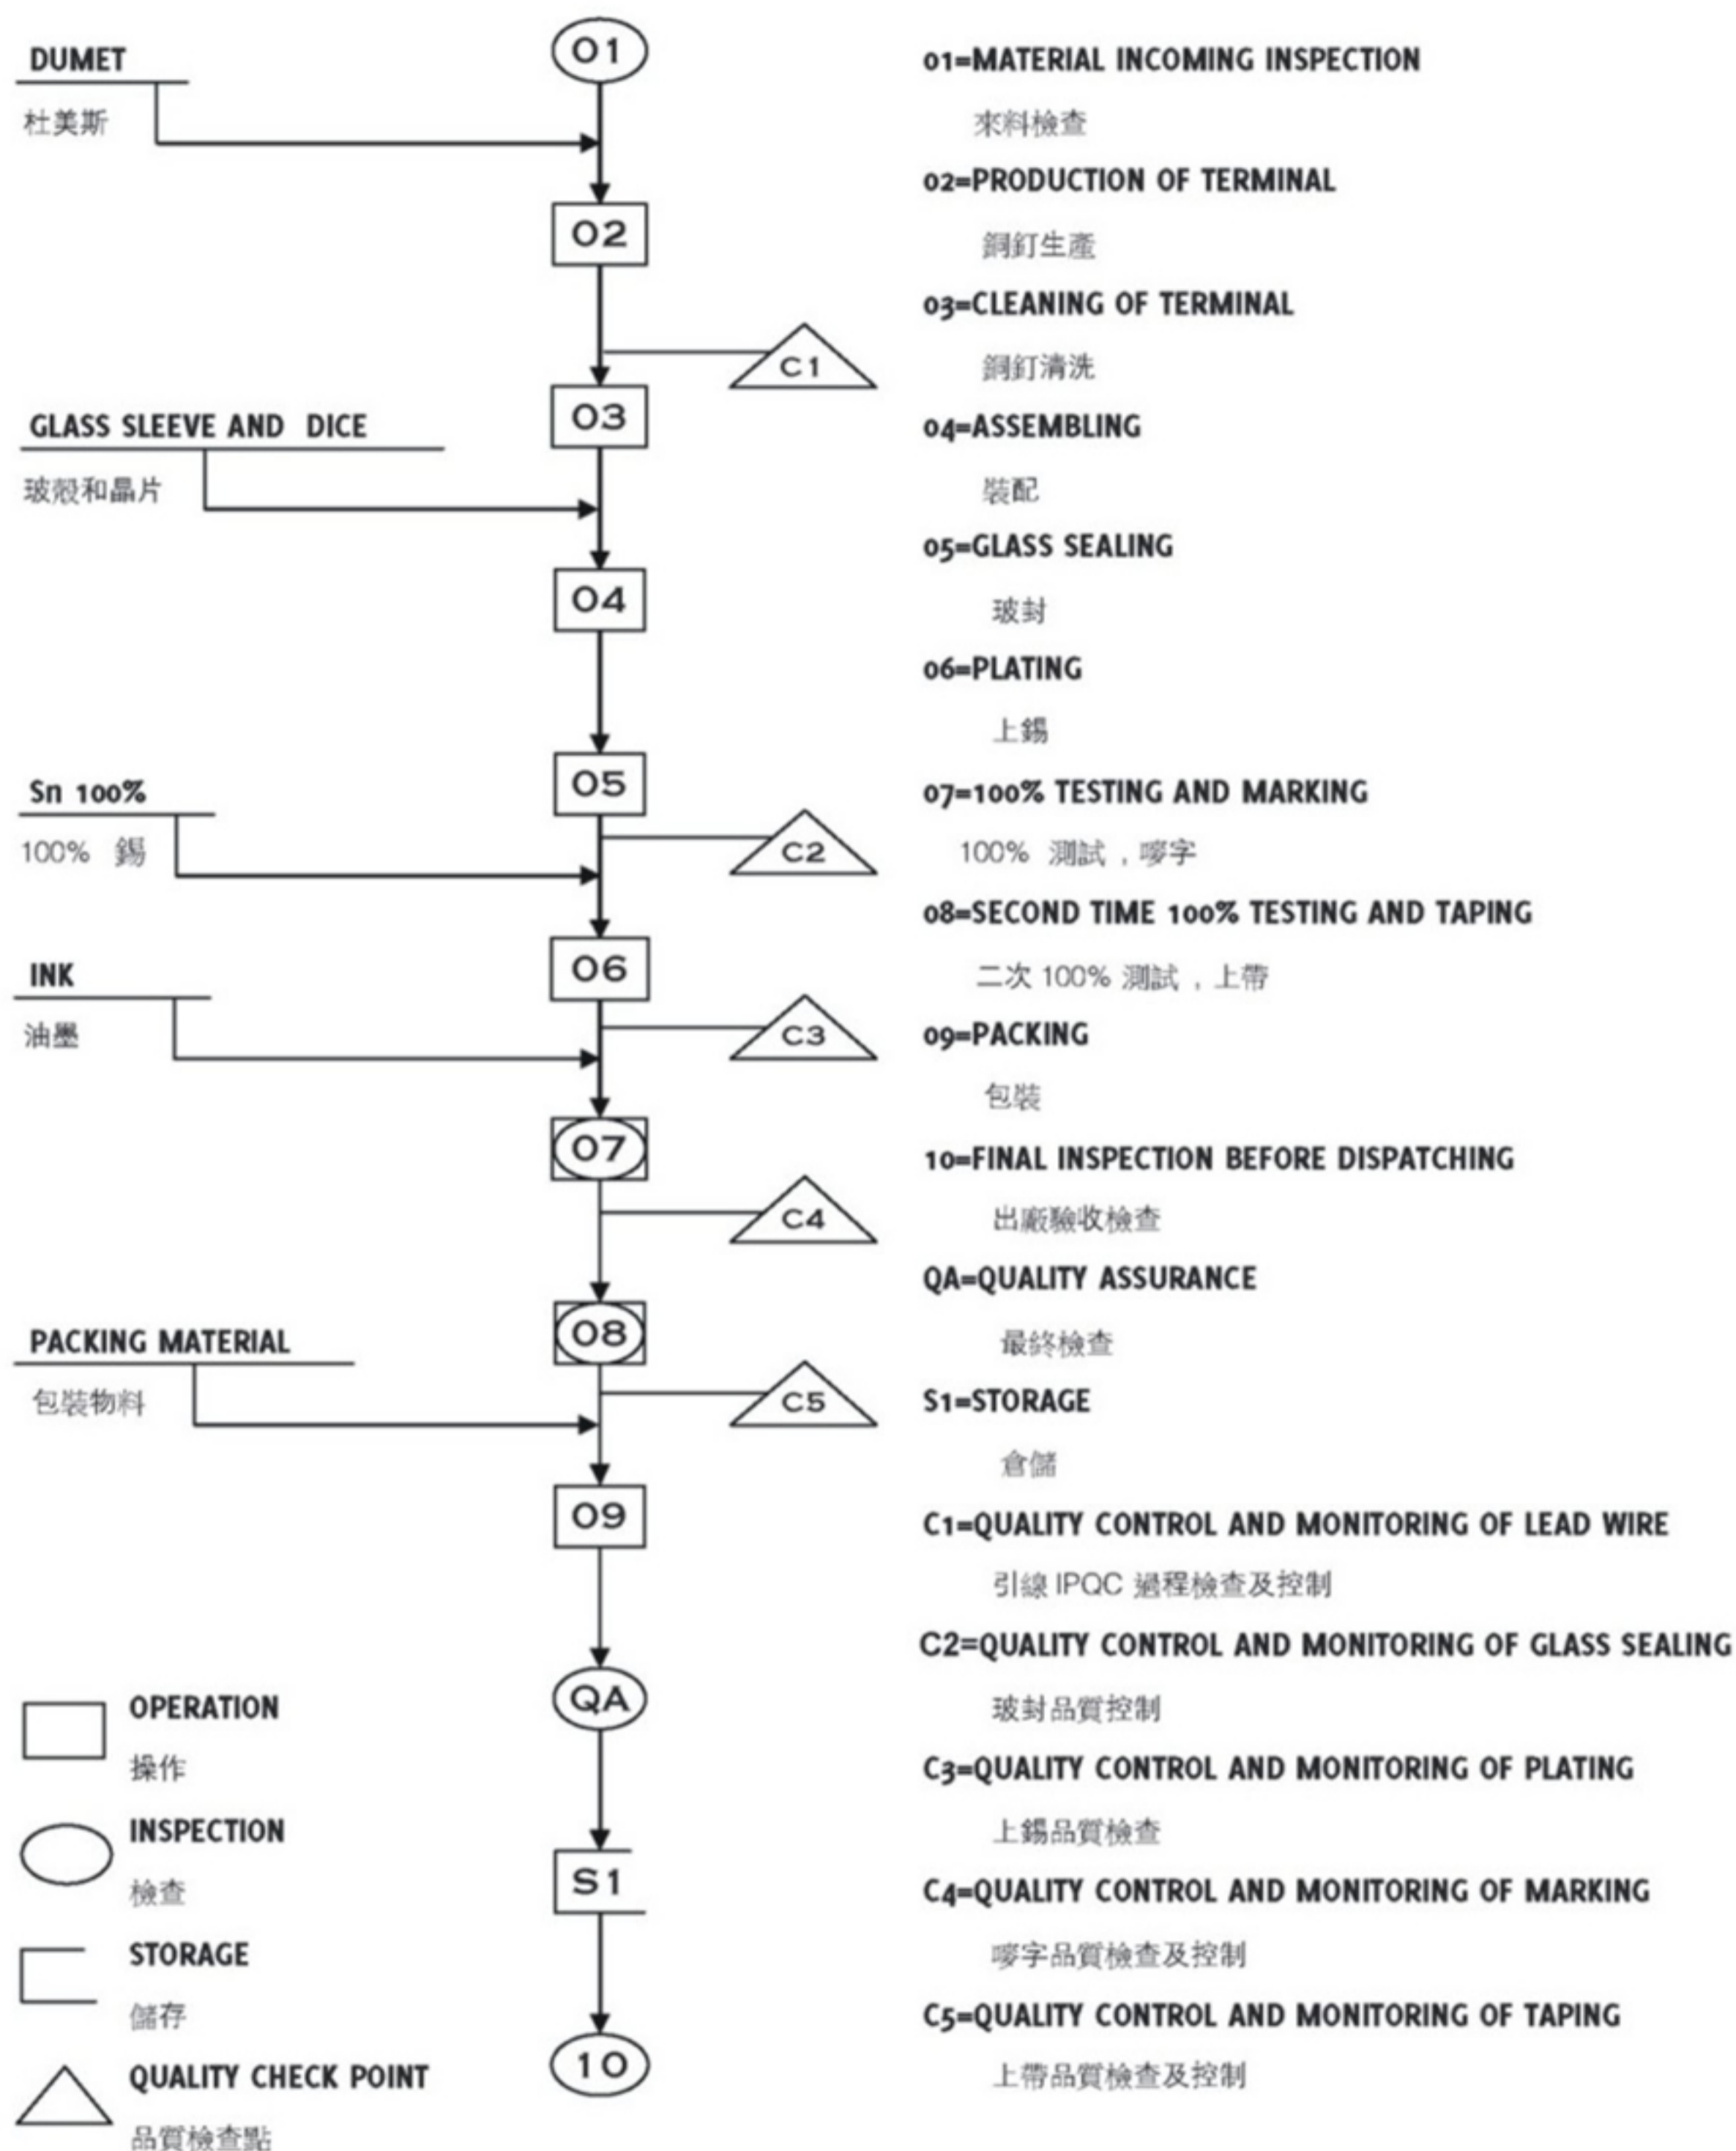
DUMET
杜美斯

GLASS SLEEVE AND DICE
玻殼和晶片

Sn 100%
100% 錫

INK
油墨

PACKING MATERIAL
包裝物料

01
02
C1
03
04
05
C2
06
C3
07
C4
08
C5
09
QA
S1
10

OPERATION
操作

INSPECTION
檢查

STORAGE
儲存

QUALITY CHECK POINT
品質檢查點

01=MATERIAL INCOMING INSPECTION
來料檢查

02=PRODUCTION OF TERMINAL
銅釘生產

03=CLEANING OF TERMINAL
銅釘清洗

04=ASSEMBLING
裝配

05=GLASS SEALING
玻封

06=PLATING
上錫

07=100% TESTING AND MARKING
100% 測試，嘜字

08=SECOND TIME 100% TESTING AND TAPING
二次 100% 測試，上帶

09=PACKING
包裝

10=FINAL INSPECTION BEFORE DISPATCHING
出廠驗收檢查

QA=QUALITY ASSURANCE
最終檢查

S1=STORAGE
倉儲

C1=QUALITY CONTROL AND MONITORING OF LEAD WIRE
引線 IPQC 過程檢查及控制

C2=QUALITY CONTROL AND MONITORING OF GLASS SEALING
玻封品質控制

C3=QUALITY CONTROL AND MONITORING OF PLATING
上錫品質檢查

C4=QUALITY CONTROL AND MONITORING OF MARKING
嘜字品質檢查及控制

C5=QUALITY CONTROL AND MONITORING OF TAPING
上帶品質檢查及控制